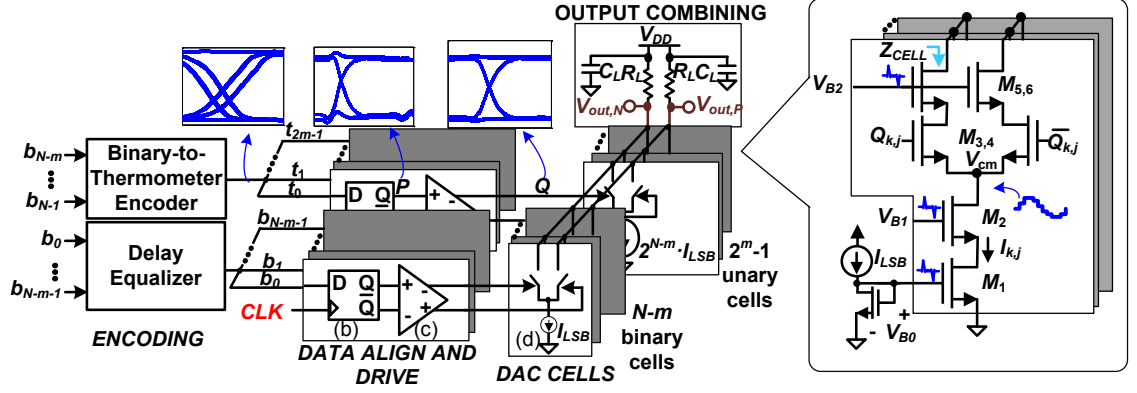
OUTPUT COMBINING

$V_{DD}$

$C_L$ $R_L$ $R_L$ $C_L$

$V_{out,N}$ $V_{out,P}$

$t_{2m-1}$

$t_1$

$t_0$

$b_{N-m}$

$b_{N-1}$

Binary-to-Thermometer Encoder

D Q P

Q

$2^{N-m} \cdot I_{LSB}$

$2^m$-1 unary cells

$b_0$

$b_{N-m-1}$

Delay Equalizer

$b_{N-m-1}$

$b_1$

$b_0$

D Q $\overline{Q}$

CLK

(b)

(c)

(d) $I_{LSB}$

N-m binary cells

ENCODING

DATA ALIGN AND DRIVE

DAC CELLS

$Z_{CELL}$

$V_{B2}$

$M_{5,6}$

$Q_{k,j}$

$M_{3,4}$

$\overline{Q}_{k,j}$

$V_{cm}$

$V_{B1}$

$M_2$

$I_{k,j}$

$I_{LSB}$

$M_1$

$V_{B0}$